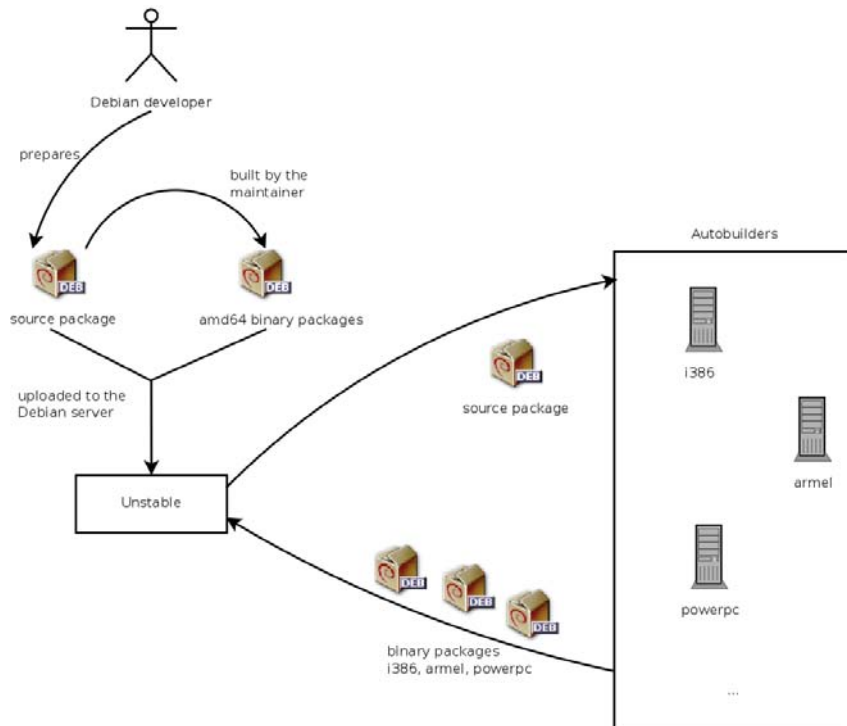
Debian developer

prepares

built by the maintainer

DEB

source package

DEB

amd64 binary packages

uploaded to the Debian server

Unstable

Autobuilders

DEB

source package

i386

armel

powerpc

...

DEB

DEB

DEB

binary packages
i386, armel, powerpc